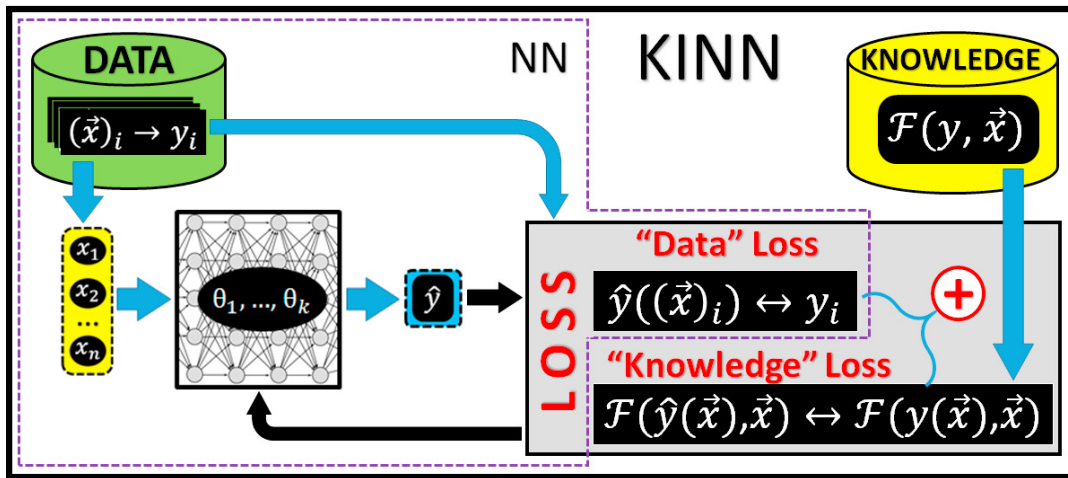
DATA

$(\vec{x})_i \rightarrow y_i$

NN

KINN

KNOWLEDGE

$\mathcal{F}(y, \vec{x})$

$x_1$
$x_2$
...
$x_n$

$\theta_1, \ldots, \theta_k$

$\hat{y}$

LOSS

"Data" Loss

$\hat{y}((\vec{x})_i) \leftrightarrow y_i$

+

"Knowledge" Loss

$\mathcal{F}(\hat{y}(\vec{x}), \vec{x}) \leftrightarrow \mathcal{F}(y(\vec{x}), \vec{x})$